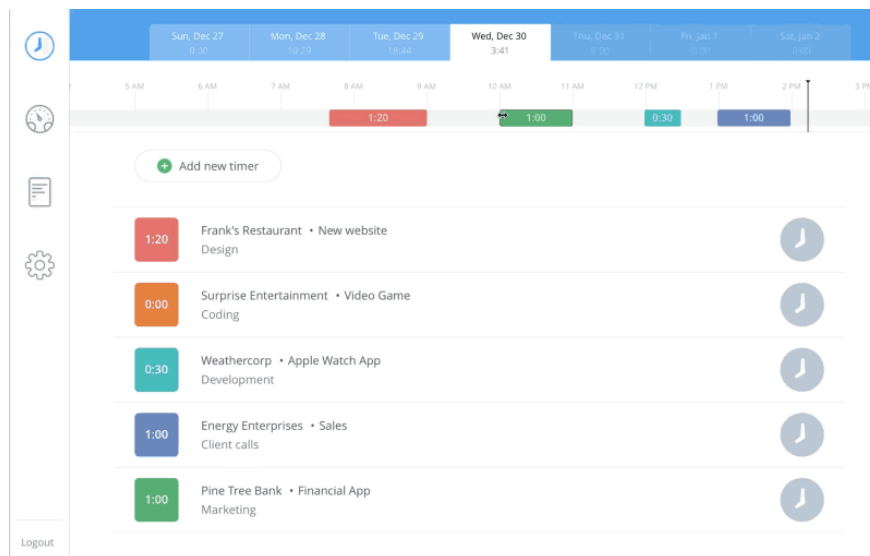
Sun, Dec 27
0:00

Mon, Dec 28
10:29

Tue, Dec 29
18:44

Wed, Dec 30
3:41

Thu, Dec 31
0:00

Fri, Jan 1
0:00

Sat, Jan 2
0:00

5 AM 6 AM 7 AM 8 AM 9 AM 10 AM 11 AM 12 PM 1 PM 2 PM 3 PM

1:20 1:00 0:30 1:00

Add new timer

1:20 Frank's Restaurant • New website
Design

0:00 Surprise Entertainment • Video Game
Coding

0:30 Weathercorp • Apple Watch App
Development

1:00 Energy Enterprises • Sales
Client calls

1:00 Pine Tree Bank • Financial App
Marketing

Logout